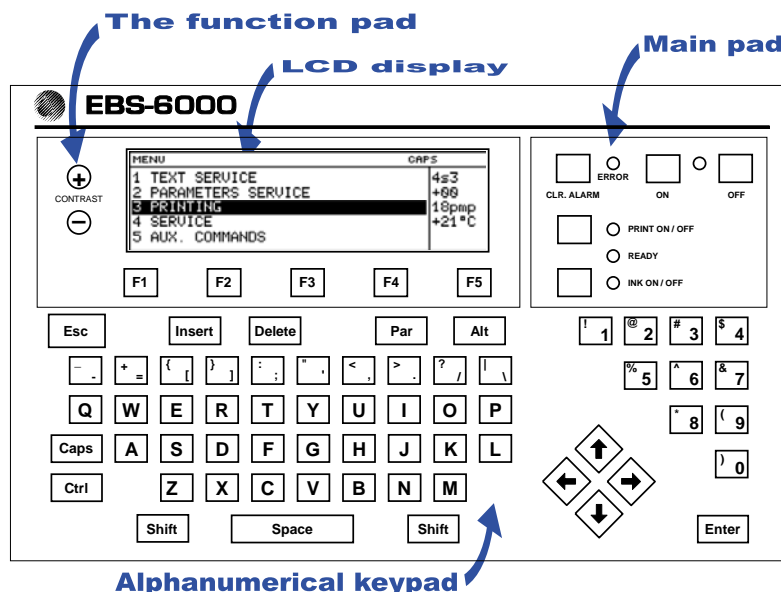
The function pad

LCD display

Main pad

EBS-6000

CONTRAST

MENU CAPS
1 TEXT SERVICE
2 PARAMETERS SERVICE
3 PRINTING
4 SERVICE
5 AUX. COMMANDS

4s3
+00
18pmp
+21°C

F1 F2 F3 F4 F5

ERROR
CLR. ALARM ON OFF
PRINT ON / OFF
READY
INK ON / OFF

Esc Insert Delete Par Alt

_ - + = { [ } ] : ; " ' < , > . ? / | \

Q W E R T Y U I O P
Caps A S D F G H J K L
Ctrl Z X C V B N M
Shift Space Shift

! 1 @ 2 # 3 $ 4
% 5 ^ 6 & 7
* 8 ( 9
) 0

Enter

Alphanumerical keypad